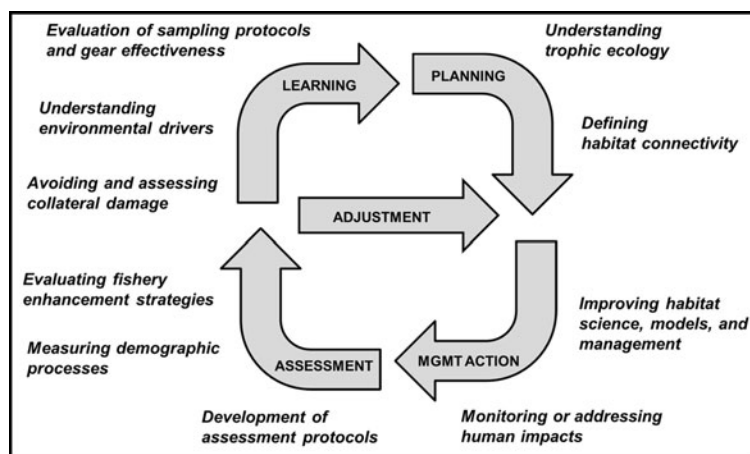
Evaluation of sampling protocols and gear effectiveness

LEARNING

PLANNING

Understanding trophic ecology

Understanding environmental drivers

Defining habitat connectivity

Avoiding and assessing collateral damage

ADJUSTMENT

Evaluating fishery enhancement strategies

Improving habitat science, models, and management

Measuring demographic processes

ASSESSMENT

MGMT ACTION

Development of assessment protocols

Monitoring or addressing human impacts